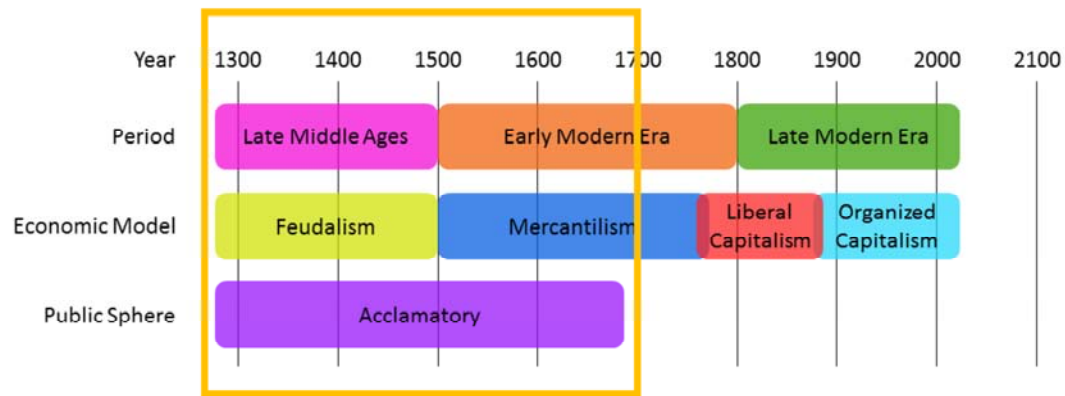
| Year | 1300 | 1400 | 1500 | 1600 | 1700 | 1800 | 1900 | 2000 | 2100 |
|---|---|---|---|---|---|---|---|---|---|
| Period | Late Middle Ages | | Early Modern Era | | | Late Modern Era | | | |
| Economic Model | Feudalism | | Mercantilism | | Liberal Capitalism | | Organized Capitalism | | |
| Public Sphere | Acclamatory | | | | | | | | |